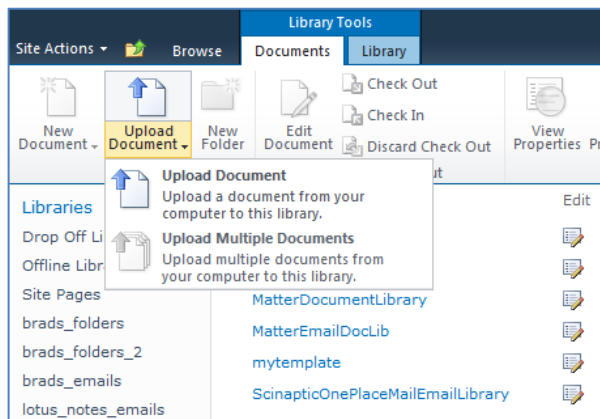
Library Tools

Site Actions

Browse

Documents

Library

New Document

Upload Document

New Folder

Edit Document

Check Out

Check In

Discard Check Out

View Properties

Pr

Upload Document
Upload a document from your computer to this library.

Upload Multiple Documents
Upload multiple documents from your computer to this library.

Libraries

Drop Off Li

Offline Libr

Site Pages

brads_folders

brads_folders_2

brads_emails

lotus_notes_emails

Edit

MatterDocumentLibrary

MatterEmailDocLib

mytemplate

ScinapticOnePlaceMailEmailLibrary